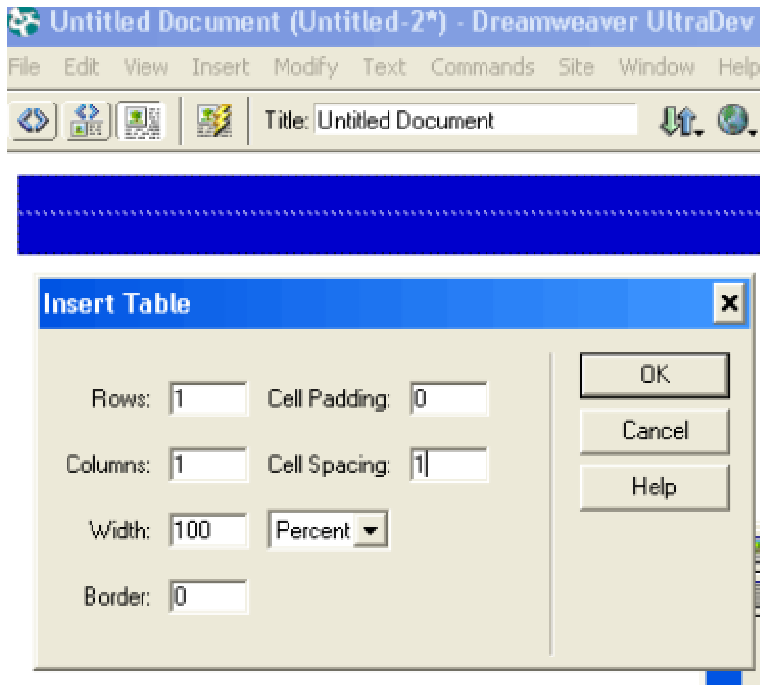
Untitled Document (Untitled-2*) - Dreamweaver UltraDev

File Edit View Insert Modify Text Commands Site Window Help

Title: Untitled Document

Insert Table

Rows: 1
Cell Padding: 0
Columns: 1
Cell Spacing: 1
Width: 100
Percent
Border: 0

OK
Cancel
Help